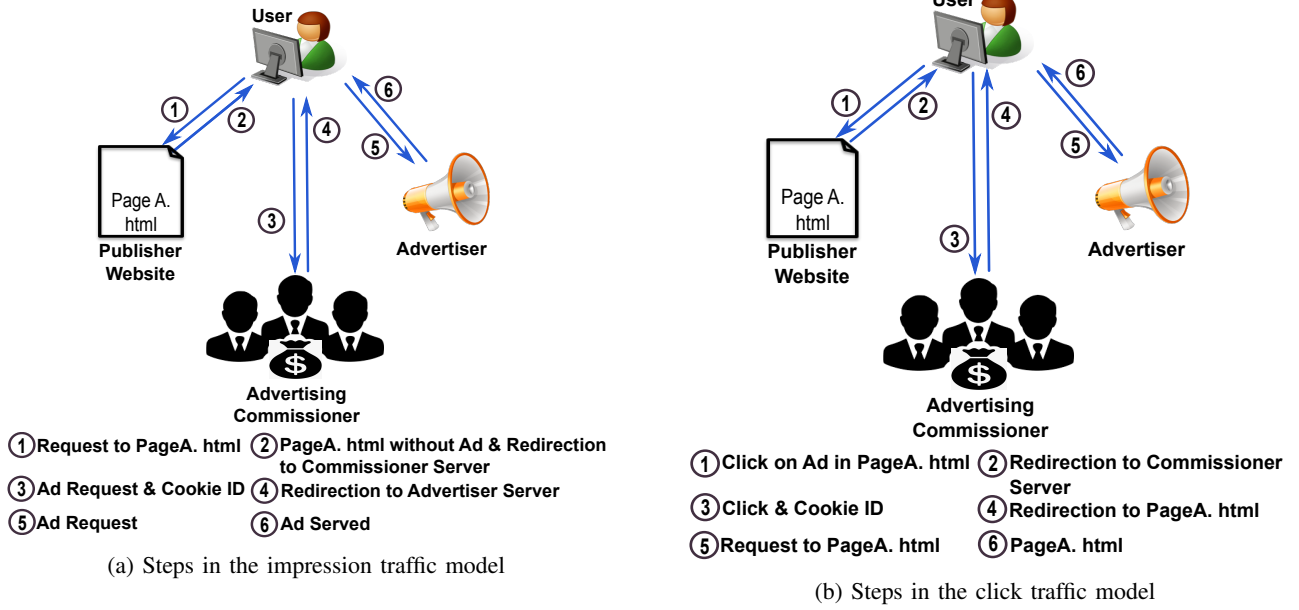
User

1
2
4
6
5
3

Page A. html

Publisher Website

Advertiser

Advertising Commissioner

1 Request to PageA. html
2 PageA. html without Ad & Redirection to Commissioner Server
3 Ad Request & Cookie ID
4 Redirection to Advertiser Server
5 Ad Request
6 Ad Served

(a) Steps in the impression traffic model

User

1
2
4
6
5
3

Page A. html

Publisher Website

Advertiser

Advertising Commissioner

1 Click on Ad in PageA. html
2 Redirection to Commissioner Server
3 Click & Cookie ID
4 Redirection to PageA. html
5 Request to PageA. html
6 PageA. html

(b) Steps in the click traffic model